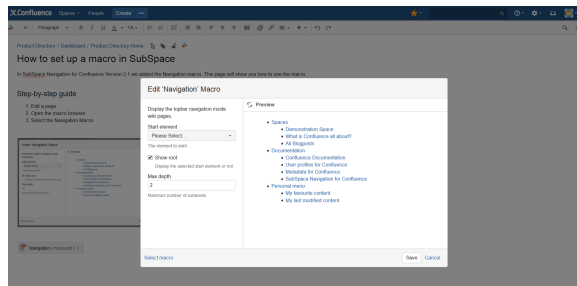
Confluence Spaces People Create

Paragraph

Product Directory / Dashboard / Product Directory Home

How to set up a macro in SubSpace

In SubSpace Navigation for Confluence Version 3.1 we added the Navigation macro. This page will show you how to use the macro.

Step-by-step guide

1. Edit a page
2. Open the macro browser
3. Select the Navigation Macro

Navigation | maxDepth = 2

Edit 'Navigation' Macro

Display the topbar navigation inside wiki pages

Start element

Please Select...

The element to start

Show root

Display the selected start element or not

Max depth

2

Maximum number of sublevels

Preview

- Spaces
  - Demonstration Space
  - What is Confluence all about?
  - All Blogposts
- Documentation
  - Confluence Documentation
  - User profiles for Confluence
  - Metadata for Confluence
  - SubSpace Navigation for Confluence
- Personal menu
  - My favourite content
  - My last modified content

Select macro

Save Cancel